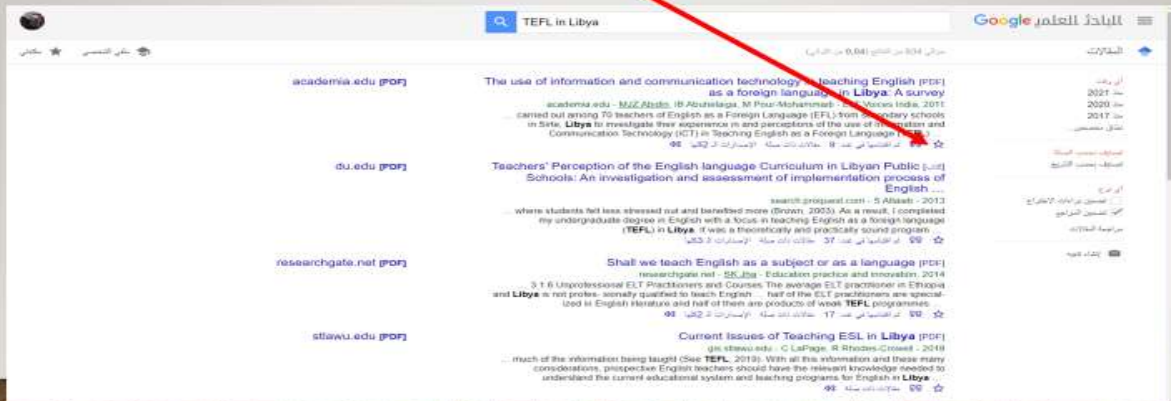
Google الباحث العلمي

TEFL in Libya

المقالات

مكتبتي

academia.edu [PDF]

The use of information and communication technology in teaching English [PDF] as a foreign language in Libya: A survey

academia.edu - MJZ Abdin, IB Abuhelaiga, M Pour-Mohammadi - ELT Voices India, 2011

... carried out among 70 teachers of English as a Foreign Language (EFL) from Secondary schools in Sirte, Libya to investigate their experience in and perceptions of the use of Information and Communication Technology (ICT) in Teaching English as a Foreign Language (TEFL) ...

du.edu [PDF]

Teachers' Perception of the English language Curriculum in Libyan Public [PDF] Schools: An investigation and assessment of implementation process of English ...

search.proquest.com - S Altaieb - 2013

... where students felt less stressed out and benefited more (Brown, 2003). As a result, I completed my undergraduate degree in English with a focus in teaching English as a foreign language (TEFL) in Libya. It was a theoretically and practically sound program ...

researchgate.net [PDF]

Shall we teach English as a subject or as a language [PDF]

researchgate.net - SK Jha - Education practice and innovation, 2014

3.1.6 Unprofessional ELT Practitioners and Courses The average ELT practitioner in Ethiopia and Libya is not profes- sionally qualified to teach English ... half of the ELT practitioners are specialized in English literature and half of them are products of weak TEFL programmes ...

stlawu.edu [PDF]

Current Issues of Teaching ESL in Libya [PDF]

gis.stlawu.edu - C LaPage, R Rhodes-Crowell - 2018

... much of the information being taught (See TEFL, 2013). With all this information and these many considerations, prospective English teachers should have the relevant knowledge needed to understand the current educational system and teaching programs for English in Libya ...

2021
2020
2017